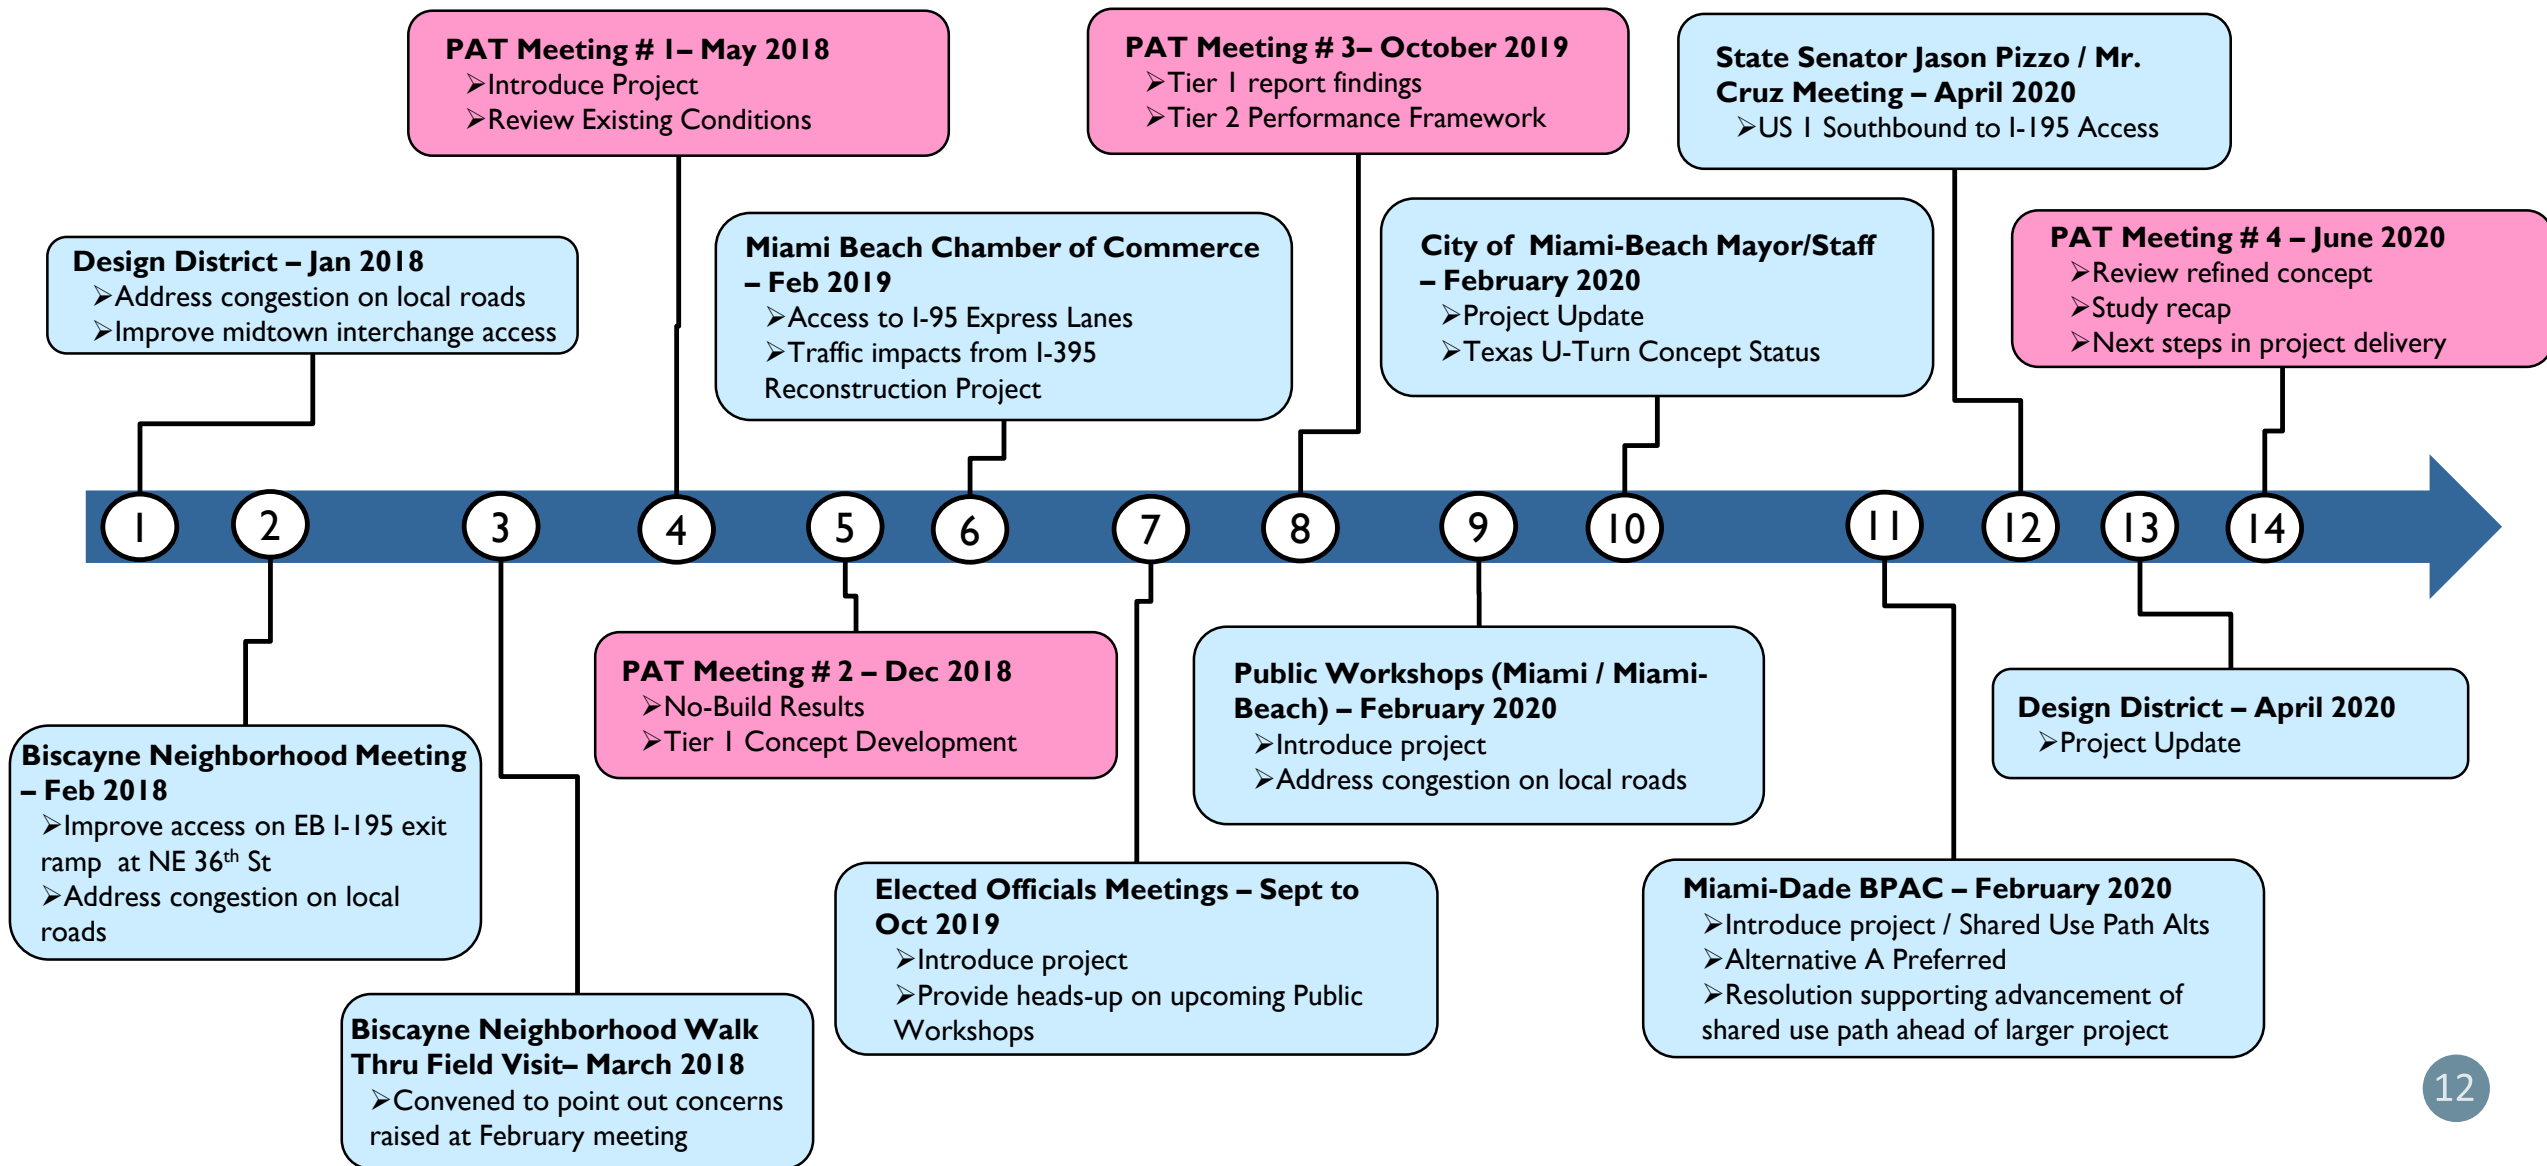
PAT Meeting # 1– May 2018
➢Introduce Project
➢Review Existing Conditions

PAT Meeting # 3– October 2019
➢Tier 1 report findings
➢Tier 2 Performance Framework

State Senator Jason Pizzo / Mr. Cruz Meeting – April 2020
➢US 1 Southbound to I-195 Access

Design District – Jan 2018
➢Address congestion on local roads
➢Improve midtown interchange access

Miami Beach Chamber of Commerce – Feb 2019
➢Access to I-95 Express Lanes
➢Traffic impacts from I-395 Reconstruction Project

City of Miami-Beach Mayor/Staff – February 2020
➢Project Update
➢Texas U-Turn Concept Status

PAT Meeting # 4 – June 2020
➢Review refined concept
➢Study recap
➢Next steps in project delivery

1 2 3 4 5 6 7 8 9 10 11 12 13 14

Biscayne Neighborhood Meeting – Feb 2018
➢Improve access on EB I-195 exit ramp at NE 36$^{th}$ St
➢Address congestion on local roads

PAT Meeting # 2 – Dec 2018
➢No-Build Results
➢Tier 1 Concept Development

Public Workshops (Miami / Miami-Beach) – February 2020
➢Introduce project
➢Address congestion on local roads

Design District – April 2020
➢Project Update

Biscayne Neighborhood Walk Thru Field Visit– March 2018
➢Convened to point out concerns raised at February meeting

Elected Officials Meetings – Sept to Oct 2019
➢Introduce project
➢Provide heads-up on upcoming Public Workshops

Miami-Dade BPAC – February 2020
➢Introduce project / Shared Use Path Alts
➢Alternative A Preferred
➢Resolution supporting advancement of shared use path ahead of larger project

12